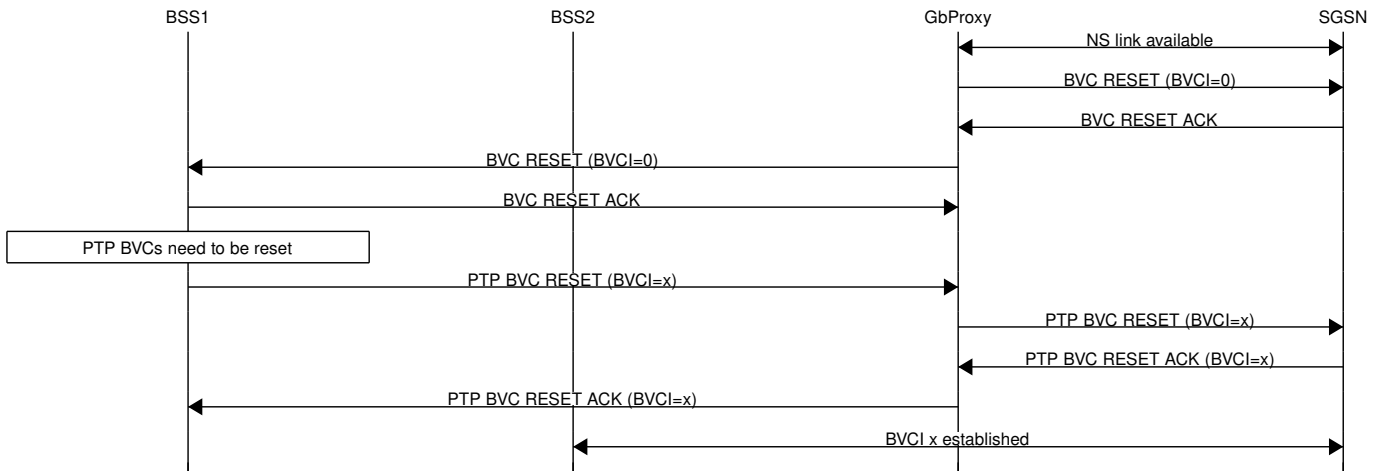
BSS1
BSS2
GbProxy
SGSN

NS link available
BVC RESET (BVCI=0)
BVC RESET ACK
BVC RESET (BVCI=0)
BVC RESET ACK
PTP BVCs need to be reset
PTP BVC RESET (BVCI=x)
PTP BVC RESET (BVCI=x)
PTP BVC RESET ACK (BVCI=x)
PTP BVC RESET ACK (BVCI=x)
BVCI x established